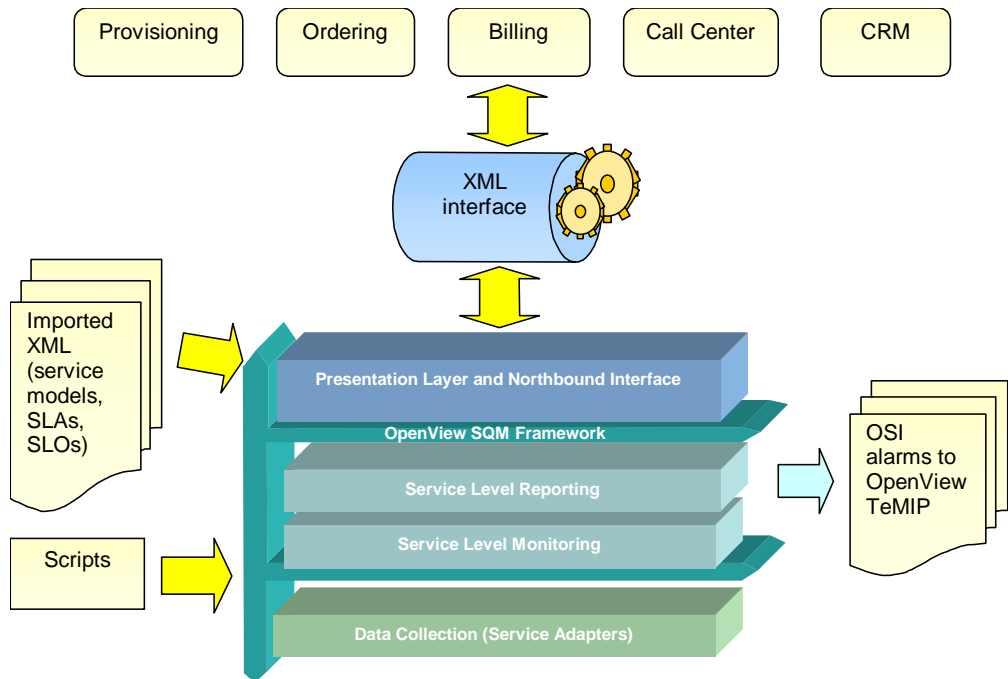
Provisioning

Ordering

Billing

Call Center

CRM

XML interface

Imported XML (service models, SLAs, SLOs)

Scripts

Presentation Layer and Northbound Interface

OpenView SQM Framework

Service Level Reporting

Service Level Monitoring

Data Collection (Service Adapters)

OSI alarms to OpenView TeMIP